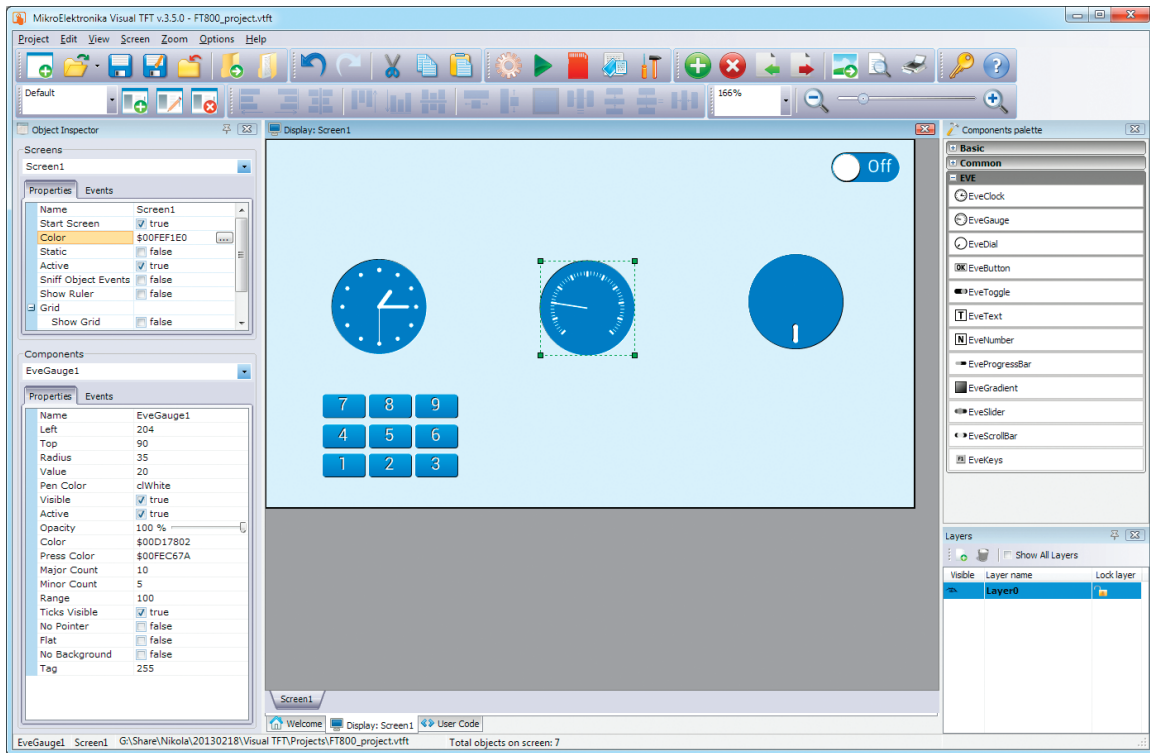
MikroElektronika Visual TFT v.3.5.0 - FT800_project.vtft

Project Edit View Screen Zoom Options Help

Default

166%

Object Inspector

Screens

Screen1

Properties Events

| Name | Screen1 |
|---|---|
| Start Screen | true |
| Color | $00FEF1E0 |
| Static | false |
| Active | true |
| Sniff Object Events | false |
| Show Ruler | false |
| Grid | |
| Show Grid | false |

Components

EveGauge1

Properties Events

| Name | EveGauge1 |
|---|---|
| Left | 204 |
| Top | 90 |
| Radius | 35 |
| Value | 20 |
| Pen Color | clWhite |
| Visible | true |
| Active | true |
| Opacity | 100 % |
| Color | $00D17802 |
| Press Color | $00FEC67A |
| Major Count | 10 |
| Minor Count | 5 |
| Range | 100 |
| Ticks Visible | true |
| No Pointer | false |
| Flat | false |
| No Background | false |
| Tag | 255 |

Display: Screen1

Off

7 8 9
4 5 6
1 2 3

Screen1

Welcome Display: Screen1 User Code

Components palette

Basic
Common
EVE
EveClock
EveGauge
EveDial
EveButton
EveToggle
EveText
EveNumber
EveProgressBar
EveGradient
EveSlider
EveScrollBar
EveKeys

Layers

Show All Layers

| Visible | Layer name | Lock layer |
|---|---|---|
| | Layer0 | |

EveGauge1 Screen1 G:\Share\Nikola\20130218\Visual TFT\Projects\FT800_project.vtft Total objects on screen: 7